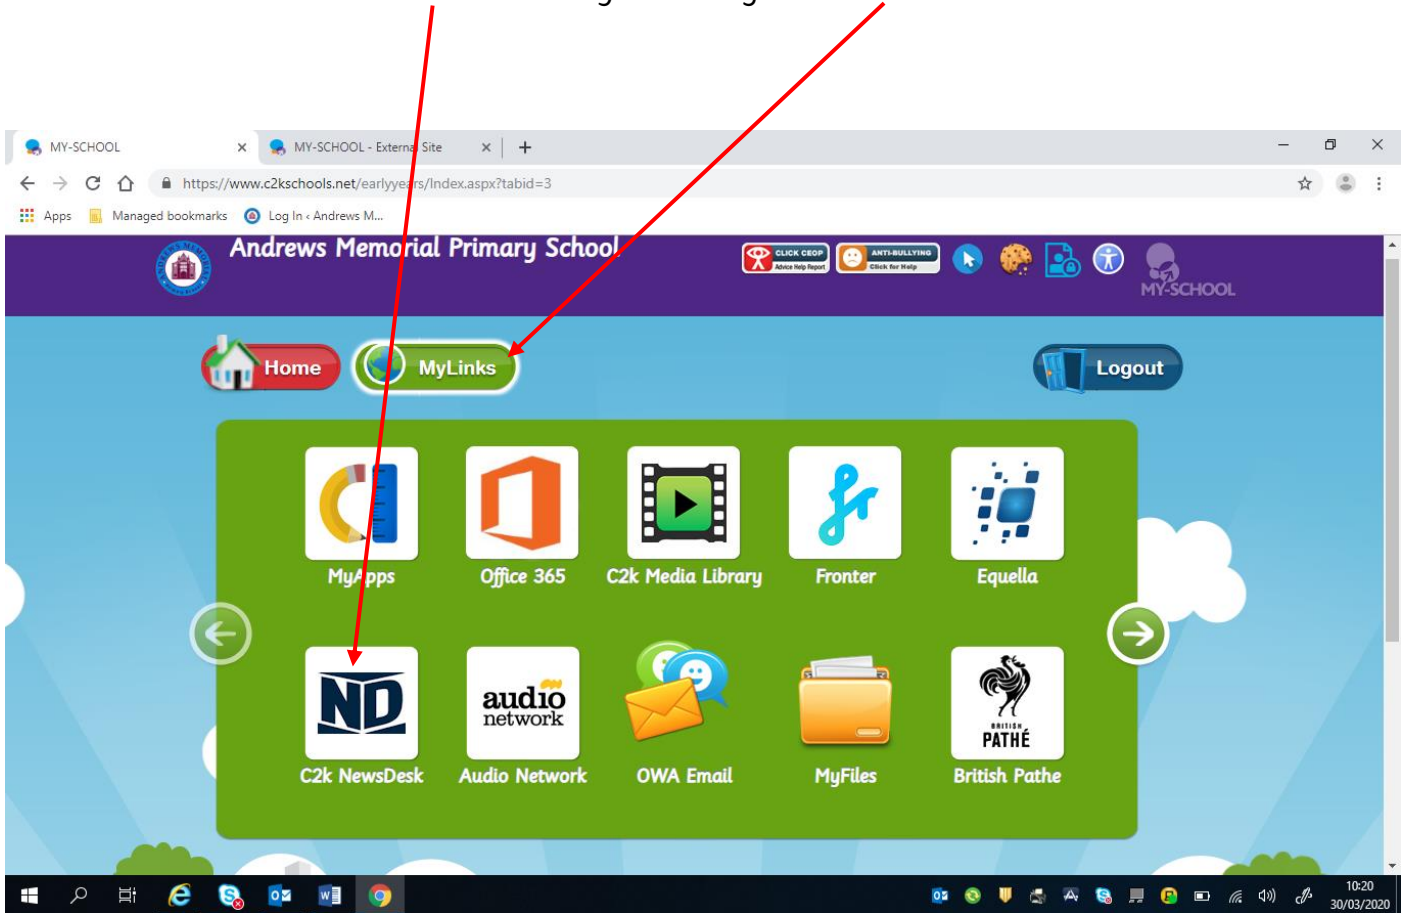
MY-SCHOOL
MY-SCHOOL - External Site
https://www.c2kschools.net/earlyyears/Index.aspx?tabid=3
Apps Managed bookmarks Log In ‹ Andrews M...

Andrews Memorial Primary School
CLICK CEOP Advice Help Report
ANTI-BULLYING Click for Help
MY-SCHOOL

Home
MyLinks
Logout

MyApps
Office 365
C2k Media Library
Fronter
Equella
ND
C2k NewsDesk
audio network
Audio Network
OWA Email
MyFiles
BRITISH PATHÉ
British Pathe

10:20
30/03/2020